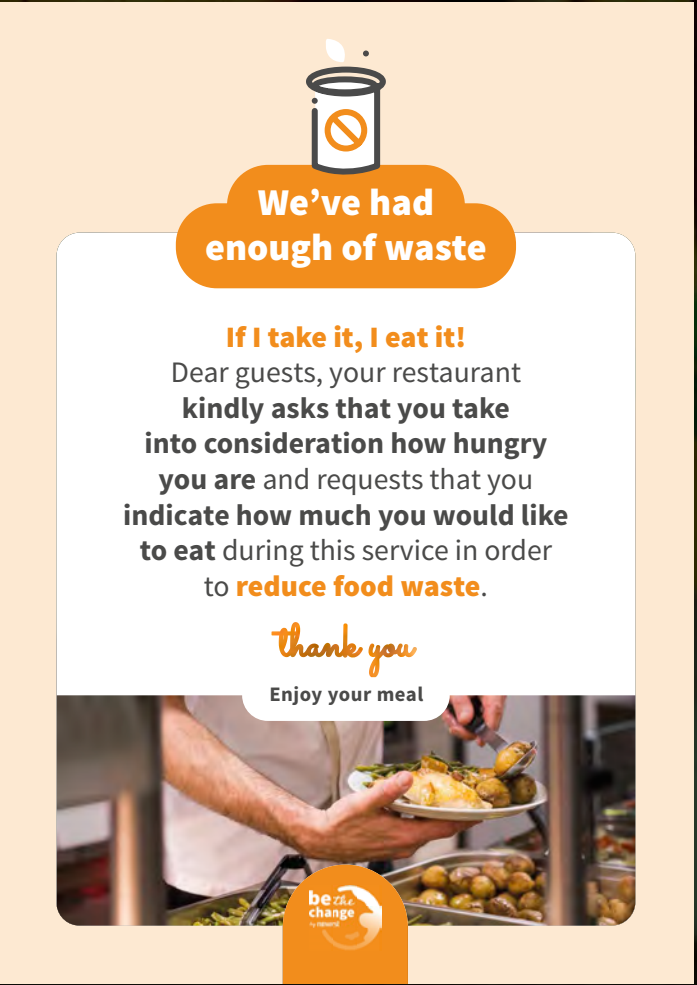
We've had enough of waste

If I take it, I eat it!
Dear guests, your restaurant **kindly asks that you take into consideration how hungry you are** and requests that you **indicate how much you would like to eat** during this service in order to **reduce food waste**.

thank you

Enjoy your meal

be the change by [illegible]